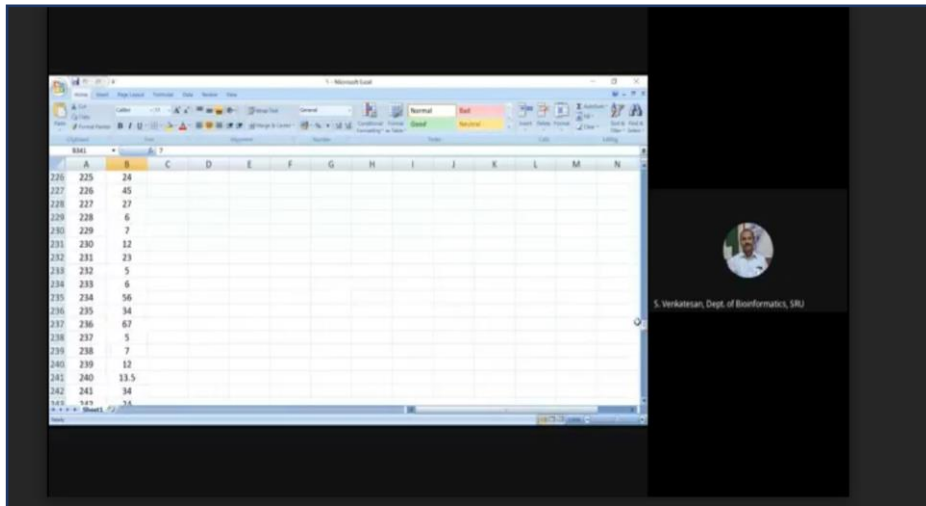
1 - Microsoft Excel

Home Insert Page Layout Formulas Data Review View

Normal Bad Good Neutral

B341 7

| | A | B | C | D | E | F | G | H | I | J | K | L | M | N |
|---|---|---|---|---|---|---|---|---|---|---|---|---|---|---|
| 226 | 225 | 24 | | | | | | | | | | | | |
| 227 | 226 | 45 | | | | | | | | | | | | |
| 228 | 227 | 27 | | | | | | | | | | | | |
| 229 | 228 | 6 | | | | | | | | | | | | |
| 230 | 229 | 7 | | | | | | | | | | | | |
| 231 | 230 | 12 | | | | | | | | | | | | |
| 232 | 231 | 23 | | | | | | | | | | | | |
| 233 | 232 | 5 | | | | | | | | | | | | |
| 234 | 233 | 6 | | | | | | | | | | | | |
| 235 | 234 | 56 | | | | | | | | | | | | |
| 236 | 235 | 34 | | | | | | | | | | | | |
| 237 | 236 | 67 | | | | | | | | | | | | |
| 238 | 237 | 5 | | | | | | | | | | | | |
| 239 | 238 | 7 | | | | | | | | | | | | |
| 240 | 239 | 12 | | | | | | | | | | | | |
| 241 | 240 | 13.5 | | | | | | | | | | | | |
| 242 | 241 | 34 | | | | | | | | | | | | |

Sheet1

Ready

S. Venkatesan, Dept. of Bioinformatics, SRU